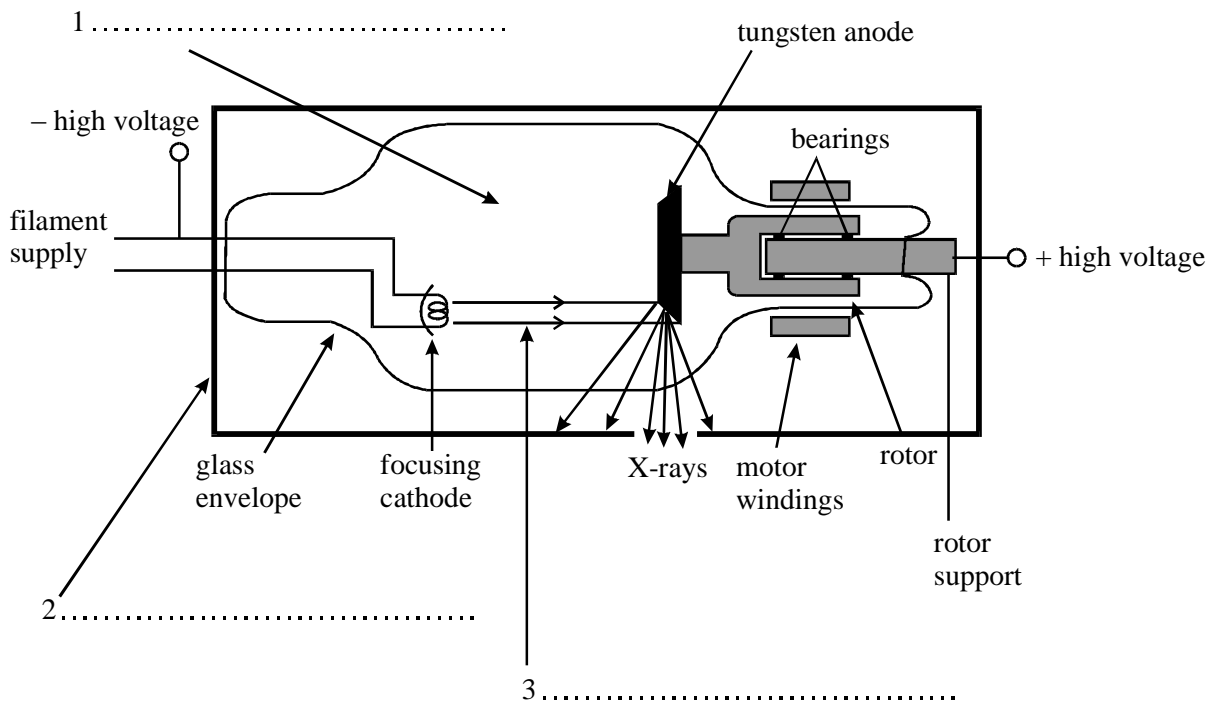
1 ………………………………

tungsten anode

– high voltage

bearings

filament supply

+ high voltage

glass envelope

focusing cathode

X-rays

motor windings

rotor

rotor support

2………………………………

3 ………………………………